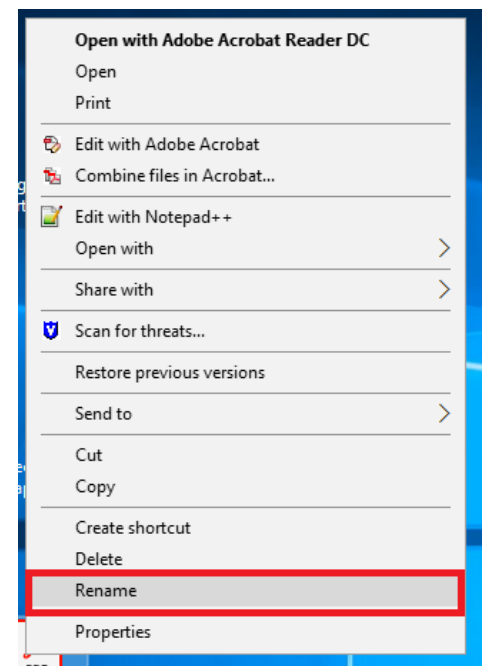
Open with Adobe Acrobat Reader DC
Open
Print

Edit with Adobe Acrobat
Combine files in Acrobat...

Edit with Notepad++
Open with

Share with

Scan for threats...

Restore previous versions

Send to

Cut
Copy

Create shortcut
Delete
Rename

Properties